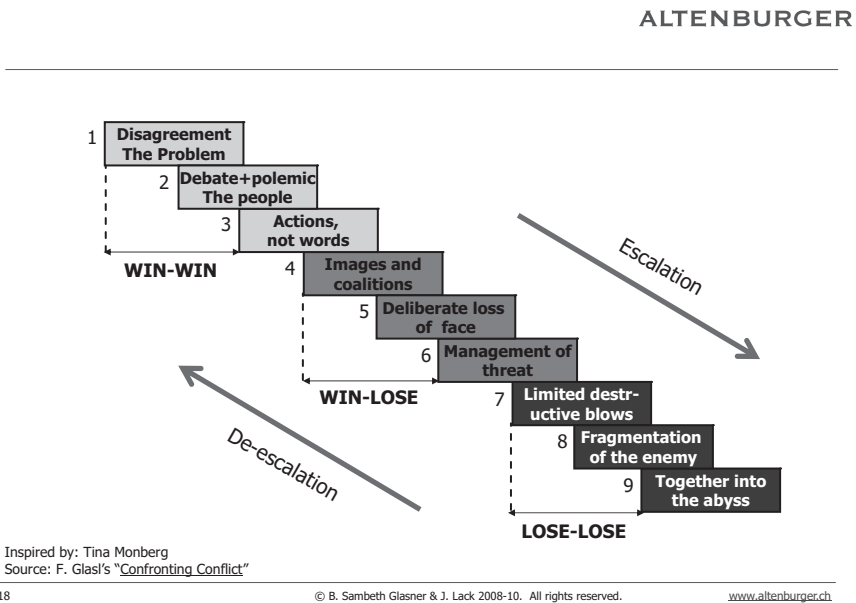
ALTENBURGER

1 Disagreement The Problem

2 Debate+polemic The people

3 Actions, not words

WIN-WIN

4 Images and coalitions

5 Deliberate loss of face

6 Management of threat

WIN-LOSE

7 Limited destructive blows

8 Fragmentation of the enemy

9 Together into the abyss

LOSE-LOSE

Escalation

De-escalation

Inspired by: Tina Monberg
Source: F. Glasl's "Confronting Conflict"

18

© B. Sambeth Glasner & J. Lack 2008-10. All rights reserved.

www.altenburger.ch